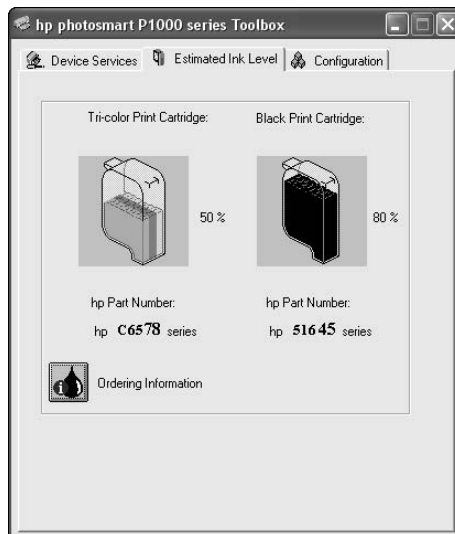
hp photosmart P1000 series Toolbox

Device Services | Estimated Ink Level | Configuration

Tri-color Print Cartridge:

50 %

hp Part Number:

hp C6578 series

Black Print Cartridge:

80 %

hp Part Number:

hp 51645 series

Ordering Information